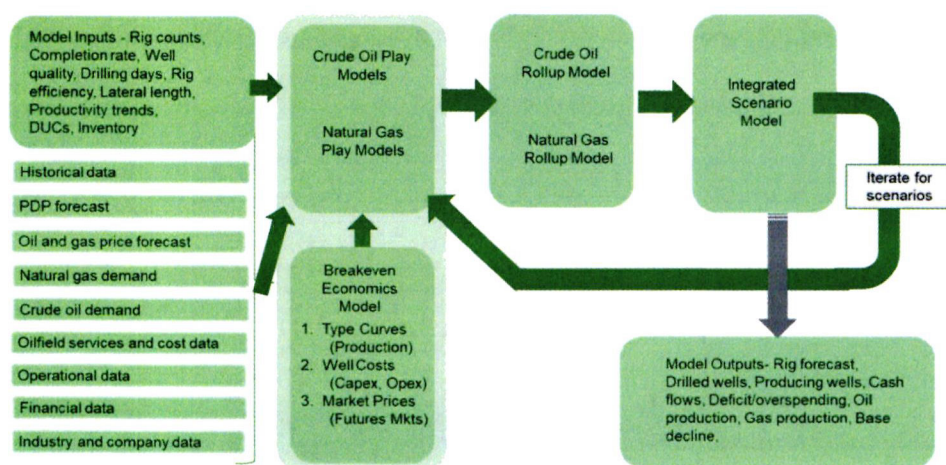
Model Inputs - Rig counts, Completion rate, Well quality, Drilling days, Rig efficiency, Lateral length, Productivity trends, DUCs, Inventory

Historical data

PDP forecast

Oil and gas price forecast

Natural gas demand

Crude oil demand

Oilfield services and cost data

Operational data

Financial data

Industry and company data

Crude Oil Play Models

Natural Gas Play Models

Breakeven Economics Model

1. Type Curves (Production)
2. Well Costs (Capex, Opex)
3. Market Prices (Futures Mkts)

Crude Oil Rollup Model

Natural Gas Rollup Model

Integrated Scenario Model

Iterate for scenarios

Model Outputs- Rig forecast, Drilled wells, Producing wells, Cash flows, Deficit/overspending, Oil production, Gas production, Base decline.